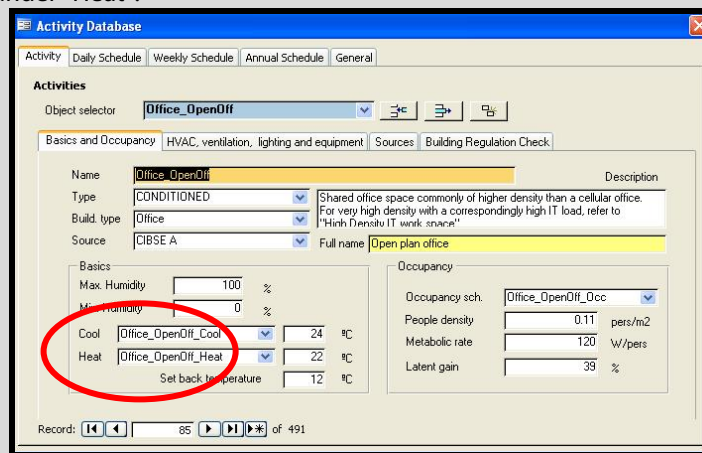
under 'Heat'.

Activity Database

Activity | Daily Schedule | Weekly Schedule | Annual Schedule | General

Activities

Object selector Office_OpenOff

Basics and Occupancy | HVAC, ventilation, lighting and equipment | Sources | Building Regulation Check

Name Office_OpenOff
Description
Type CONDITIONED
Shared office space commonly of higher density than a cellular office. For very high density with a correspondingly high IT load, refer to "High Density IT work space"
Build. type Office
Source CIBSE A
Full name Open plan office

Basics
Max. Humidity 100 %
Min. Humidity 0 %
Cool Office_OpenOff_Cool 24 ºC
Heat Office_OpenOff_Heat 22 ºC
Set back temperature 12 ºC

Occupancy
Occupancy sch. Office_OpenOff_Occ
People density 0.11 pers/m2
Metabolic rate 120 W/pers
Latent gain 39 %

Record: 85 of 491